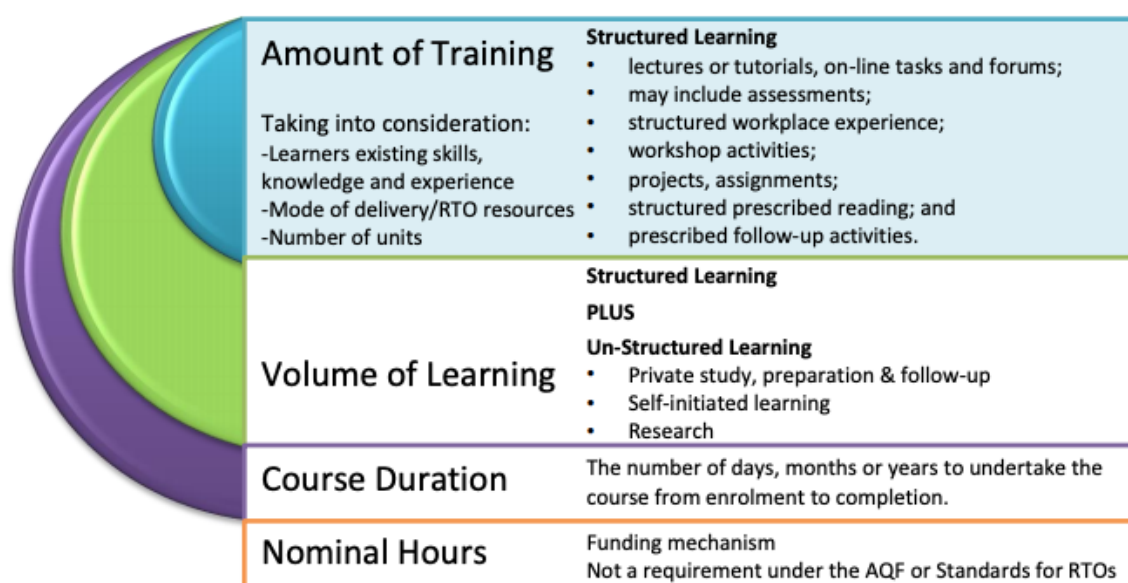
Amount of Training

Taking into consideration:
-Learners existing skills, knowledge and experience
-Mode of delivery/RTO resources
-Number of units

**Structured Learning**
- lectures or tutorials, on-line tasks and forums;
- may include assessments;
- structured workplace experience;
- workshop activities;
- projects, assignments;
- structured prescribed reading; and
- prescribed follow-up activities.

Volume of Learning

**Structured Learning**

**PLUS**

**Un-Structured Learning**
- Private study, preparation & follow-up
- Self-initiated learning
- Research

Course Duration

The number of days, months or years to undertake the course from enrolment to completion.

Nominal Hours

Funding mechanism
Not a requirement under the AQF or Standards for RTOs